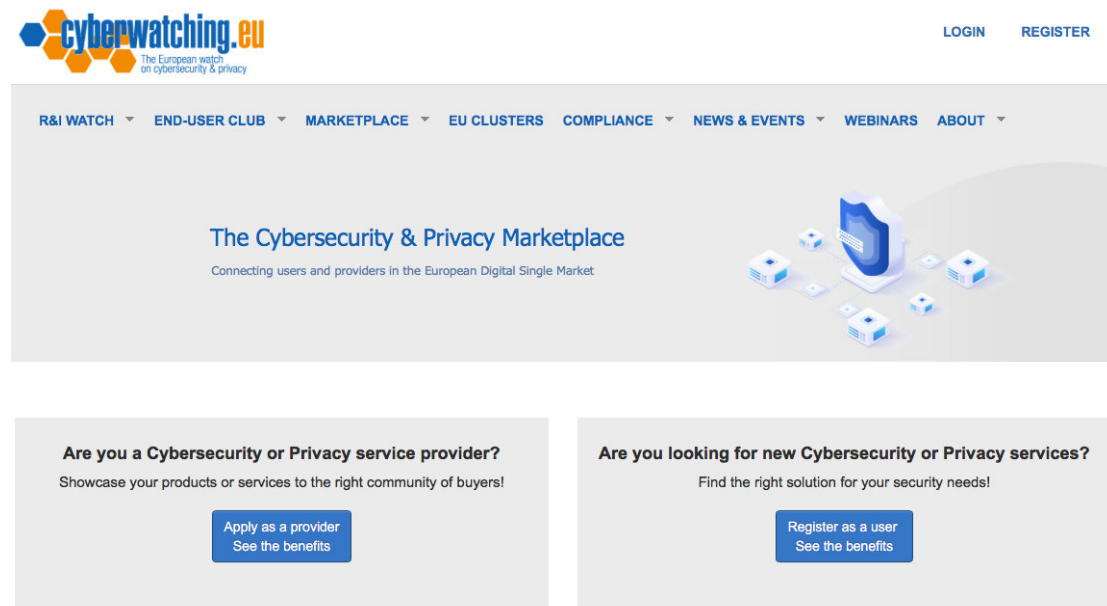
cyberwatching.eu
The European watch on cybersecurity & privacy

LOGIN REGISTER

R&I WATCH END-USER CLUB MARKETPLACE EU CLUSTERS COMPLIANCE NEWS & EVENTS WEBINARS ABOUT

The Cybersecurity & Privacy Marketplace

Connecting users and providers in the European Digital Single Market

Are you a Cybersecurity or Privacy service provider?

Showcase your products or services to the right community of buyers!

Apply as a provider
See the benefits

Are you looking for new Cybersecurity or Privacy services?

Find the right solution for your security needs!

Register as a user
See the benefits